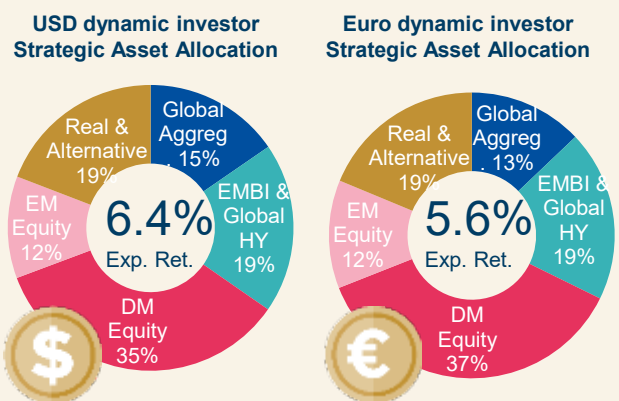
USD dynamic investor
Strategic Asset Allocation

Global Aggreg . 15%

EMBI & Global HY 19%

DM Equity 35%

EM Equity 12%

Real & Alternative 19%

6.4%
Exp. Ret.

$

Euro dynamic investor
Strategic Asset Allocation

Global Aggreg . 13%

EMBI & Global HY 19%

DM Equity 37%

EM Equity 12%

Real & Alternative 19%

5.6%
Exp. Ret.

€